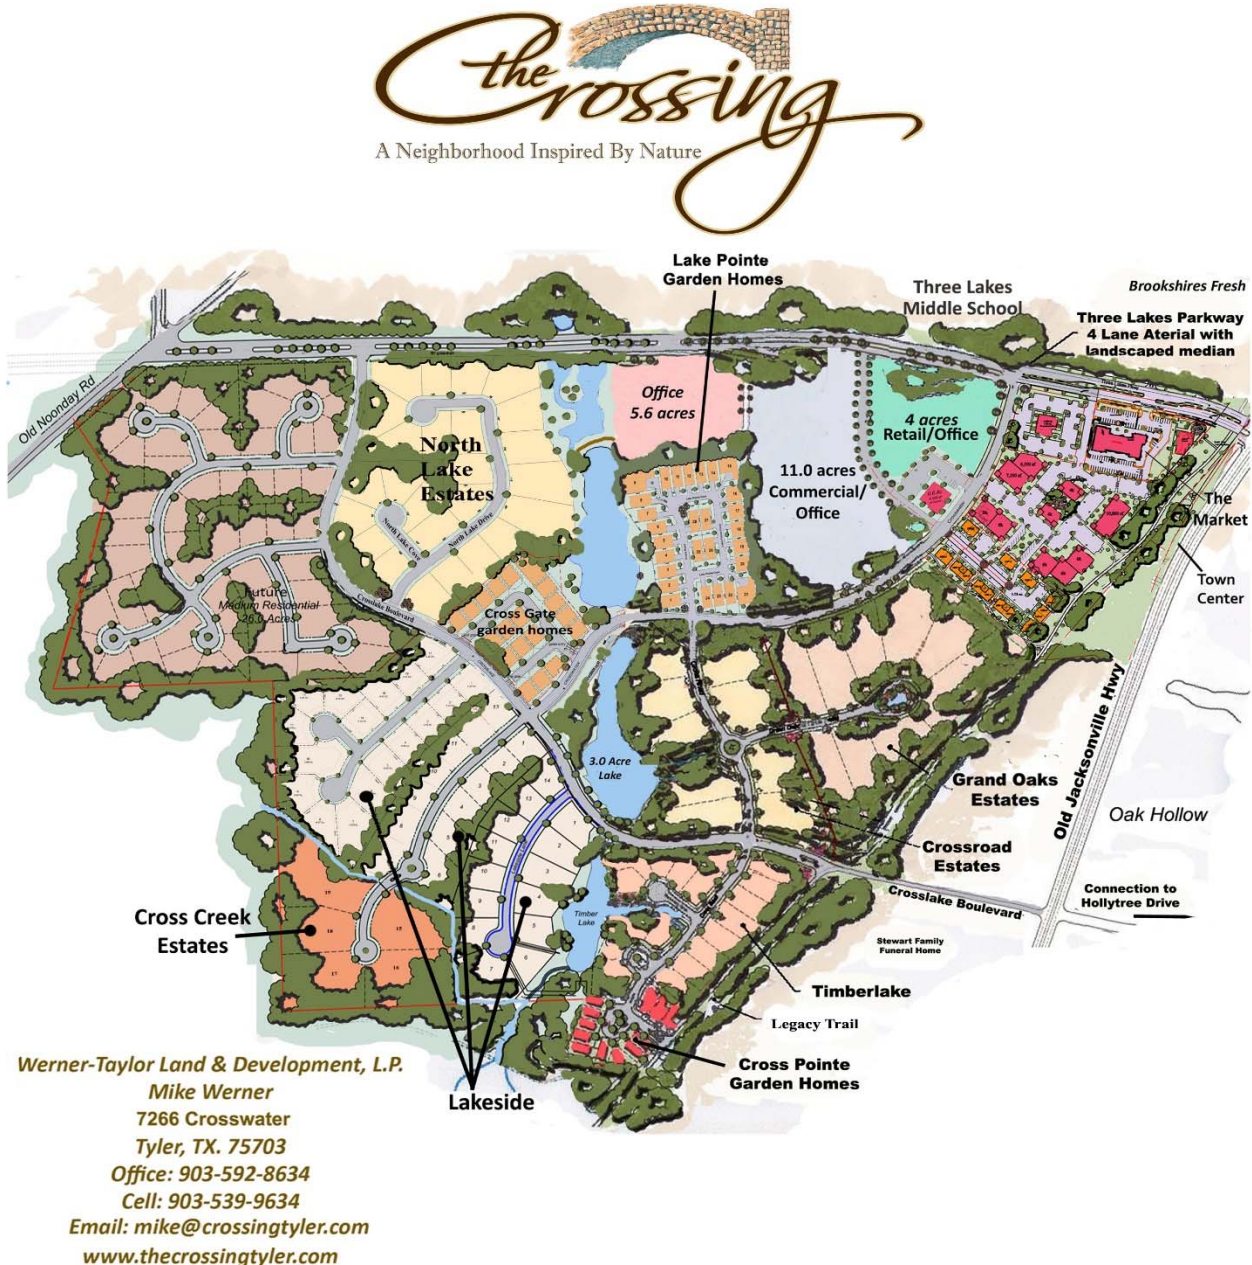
the Crossing
A Neighborhood Inspired By Nature

Lake Pointe Garden Homes

Three Lakes Middle School

Brookshires Fresh

Three Lakes Parkway 4 Lane Aterial with landscaped median

Old Noonday Rd

Office 5.6 acres

North Lake Estates

North Lake Cove

North Lake Drive

4 acres Retail/Office

11.0 acres Commercial/ Office

The Market

Town Center

Future Medium Residential 26.0 Acres

Crosslake Boulevard

Cross Gate garden homes

Old Jacksonville Hwy

3.0 Acre Lake

Grand Oaks Estates

Oak Hollow

Crossroad Estates

Crosslake Boulevard

Connection to Hollytree Drive

Cross Creek Estates

Timber Lake

Stewart Family Funeral Home

Timberlake

Legacy Trail

Cross Pointe Garden Homes

Lakeside

Werner-Taylor Land & Development, L.P.
Mike Werner
7266 Crosswater
Tyler, TX. 75703
Office: 903-592-8634
Cell: 903-539-9634
Email: mike@crossingtyler.com
www.thecrossingtyler.com